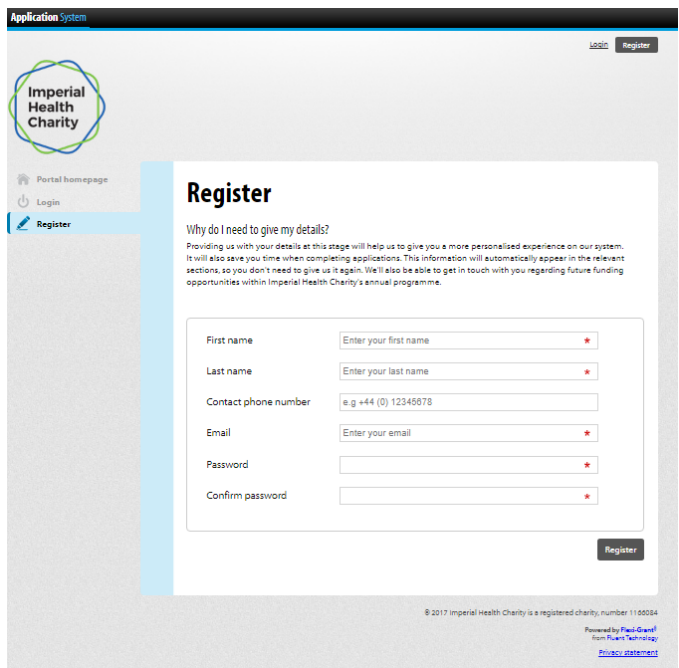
Application System

Login Register

Imperial Health Charity

Portal homepage
Login
Register

Register

Why do I need to give my details?

Providing us with your details at this stage will help us to give you a more personalised experience on our system. It will also save you time when completing applications. This information will automatically appear in the relevant sections, so you don't need to give us it again. We'll also be able to get in touch with you regarding future funding opportunities within Imperial Health Charity's annual programme.

First name Enter your first name *
Last name Enter your last name *
Contact phone number e.g +44 (0) 12345678
Email Enter your email *
Password *
Confirm password *

Register

© 2017 Imperial Health Charity is a registered charity, number 1166084

Powered by Flexi-Grant®
from Fluent Technology

Privacy statement